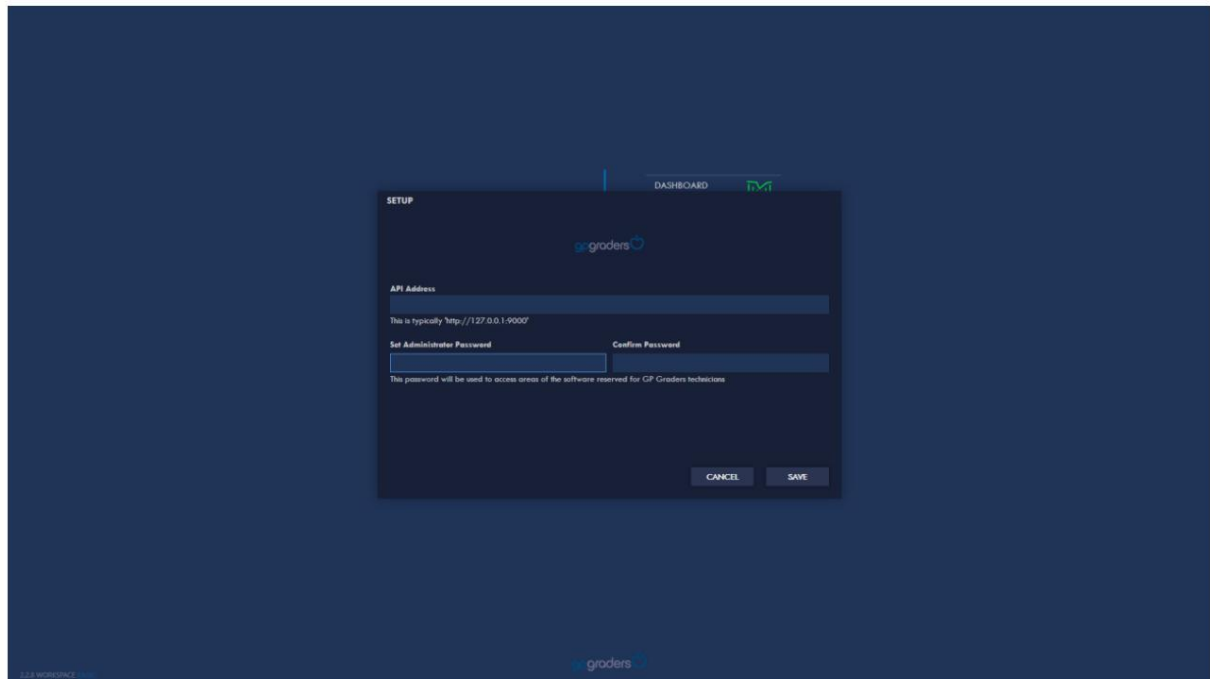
DASHBOARD

SETUP

gpgraders

API Address

This is typically "http://127.0.0.1:9000"

Set Administrator Password

Confirm Password

This password will be used to access areas of the software reserved for GP Graders technicians

CANCEL

SAVE

gpgraders

2.2.8 WORKSPACE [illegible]